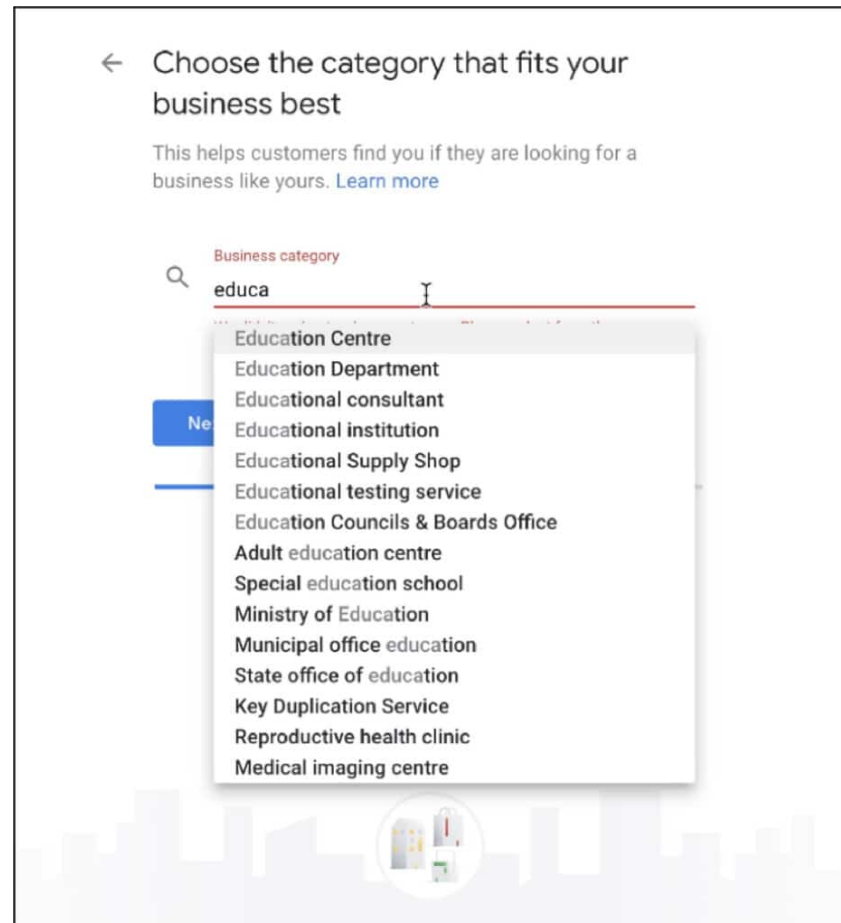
Choose the category that fits your business best

This helps customers find you if they are looking for a business like yours. Learn more

Business category

educa

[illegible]

Ne

Education Centre
Education Department
Educational consultant
Educational institution
Educational Supply Shop
Educational testing service
Education Councils & Boards Office
Adult education centre
Special education school
Ministry of Education
Municipal office education
State office of education
Key Duplication Service
Reproductive health clinic
Medical imaging centre